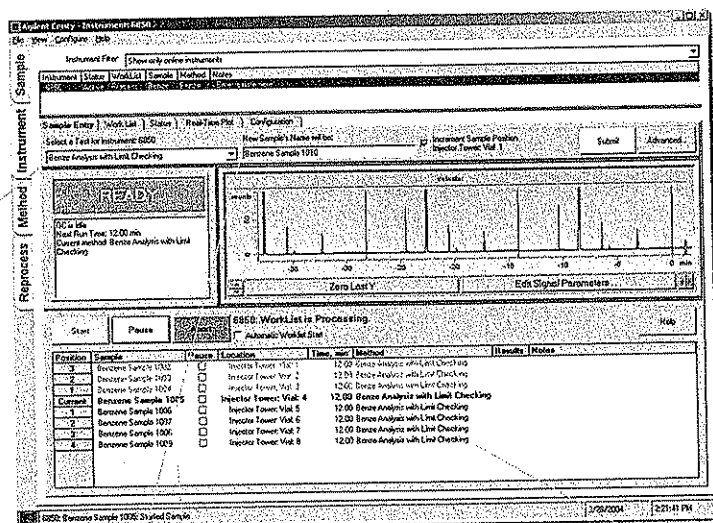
Agilent Cerity - Instrument 6850

File View Configure Help

Sample

Instrument

Method

Reprocess

Instrument Filter: Show only online instruments

| Instrument | Status | WorkList | Sample | Method | Notes |
|---|---|---|---|---|---|

Sample Entry | WorkList | Status | Real-Time Plot | Configuration

Select a Test for Instrument: 6850

Benzene Analysis with Limit Checking

New Sample's Name will be:

Benzene Sample 1010

Increment Sample Position

Injector Tower: Vial 1

Submit

Advanced...

READY

GC is Idle
Next Run Time: 12.00 min
Current method: Benzene Analysis with Limit Checking

counts

2

1

-30 -25 -20 -15 -10 -5 0 min

Zero Last Y

Edit Signal Parameters...

Start

Pause

6850: WorkList is Processing

Automatic Worklist Start

Help

| Position | Sample | Pause | Location | Time, min | Method | Results | Notes |
|---|---|---|---|---|---|---|---|
| -3 | Benzene Sample 1002 | | Injector Tower: Vial 1 | 12.00 | Benzene Analysis with Limit Checking | | |
| -2 | Benzene Sample 1003 | | Injector Tower: Vial 2 | 12.00 | Benzene Analysis with Limit Checking | | |
| -1 | Benzene Sample 1004 | | Injector Tower: Vial 3 | 12.00 | Benzene Analysis with Limit Checking | | |
| Current | Benzene Sample 1005 | | Injector Tower: Vial 4 | 12.00 | Benzene Analysis with Limit Checking | | |
| 1 | Benzene Sample 1006 | | Injector Tower: Vial 5 | 12.00 | Benzene Analysis with Limit Checking | | |
| 2 | Benzene Sample 1007 | | Injector Tower: Vial 6 | 12.00 | Benzene Analysis with Limit Checking | | |
| 3 | Benzene Sample 1008 | | Injector Tower: Vial 7 | 12.00 | Benzene Analysis with Limit Checking | | |
| 4 | Benzene Sample 1009 | | Injector Tower: Vial 8 | 12.00 | Benzene Analysis with Limit Checking | | |

6850: Benzene Sample 1005: Started Sample

2/28/2004

2:21:41 PM